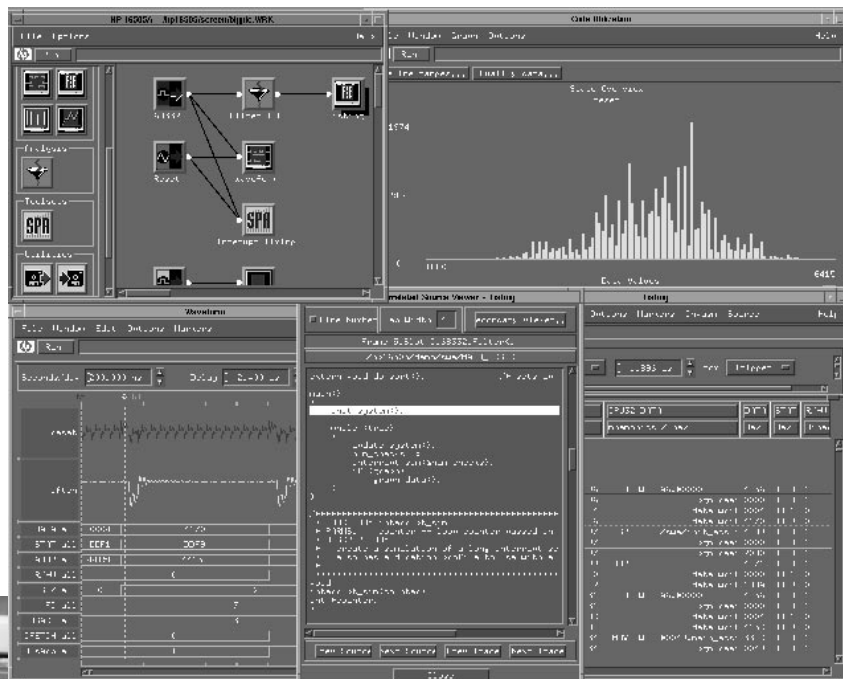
HP 16505A - /hp16500/screen/Mgpic.WRK

File Options

Run

Analyzer

Toolsets

SPA

Emulators

Reset

SPA

Intercept timing

Data Histogram

Run

Value Color Code

1974

0

6410

Data Values

Waveform

File Window Edit Options Markers

Run

Seconds/div 2000.000 ns

Delay

RESET

UP/DN

ADDR

STAT

DATA

ISR

BACKGROUND

Correlated Source Viewer - Timing

Timing

Options Markers Invasm Source

Help

Next Source

Next Source

Prev Trace

Next Trace

Close